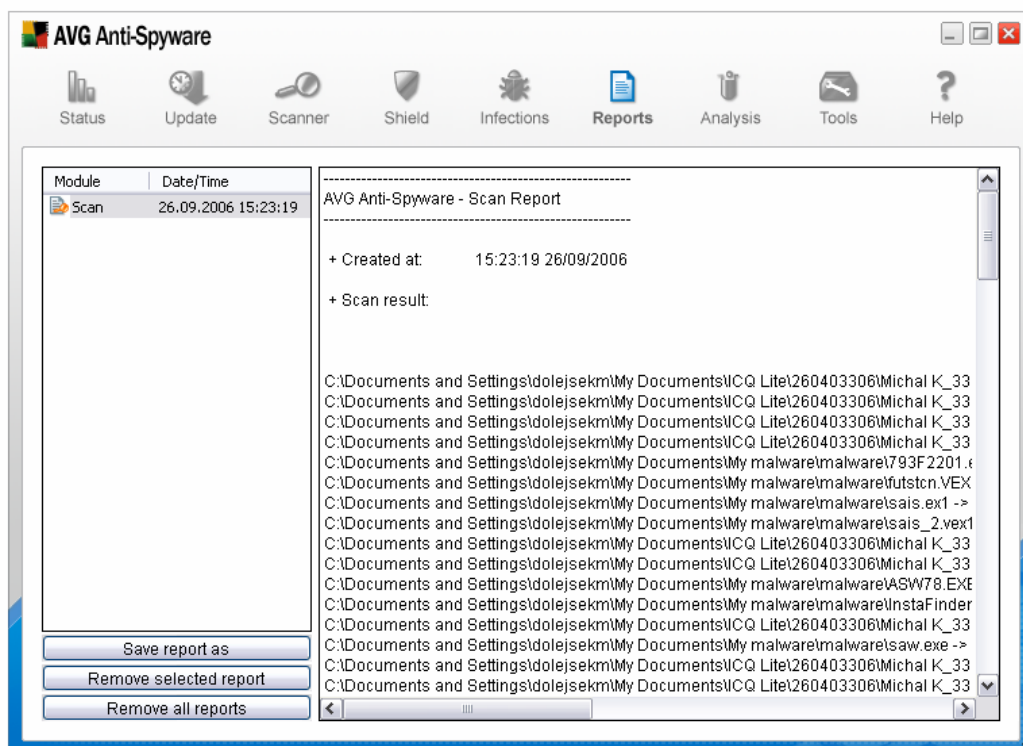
AVG Anti-Spyware

Status Update Scanner Shield Infections Reports Analysis Tools Help

| Module | Date/Time |
|---|---|
| Scan | 26.09.2006 15:23:19 |

Save report as

Remove selected report

Remove all reports

------------------------------------------------------------
AVG Anti-Spyware - Scan Report
------------------------------------------------------------

+ Created at: 15:23:19 26/09/2006

+ Scan result:

C:\Documents and Settings\dolejsekm\My Documents\ICQ Lite\260403306\Michal K_33
C:\Documents and Settings\dolejsekm\My Documents\ICQ Lite\260403306\Michal K_33
C:\Documents and Settings\dolejsekm\My Documents\ICQ Lite\260403306\Michal K_33
C:\Documents and Settings\dolejsekm\My Documents\ICQ Lite\260403306\Michal K_33
C:\Documents and Settings\dolejsekm\My Documents\My malware\malware\793F2201.e
C:\Documents and Settings\dolejsekm\My Documents\My malware\malware\futstcn.VEX
C:\Documents and Settings\dolejsekm\My Documents\My malware\malware\sais.ex1 ->
C:\Documents and Settings\dolejsekm\My Documents\My malware\malware\sais_2.vex1
C:\Documents and Settings\dolejsekm\My Documents\ICQ Lite\260403306\Michal K_33
C:\Documents and Settings\dolejsekm\My Documents\ICQ Lite\260403306\Michal K_33
C:\Documents and Settings\dolejsekm\My Documents\My malware\malware\ASW78.EXE
C:\Documents and Settings\dolejsekm\My Documents\My malware\malware\InstaFinder
C:\Documents and Settings\dolejsekm\My Documents\ICQ Lite\260403306\Michal K_33
C:\Documents and Settings\dolejsekm\My Documents\My malware\malware\saw.exe ->
C:\Documents and Settings\dolejsekm\My Documents\ICQ Lite\260403306\Michal K_33
C:\Documents and Settings\dolejsekm\My Documents\ICQ Lite\260403306\Michal K_33